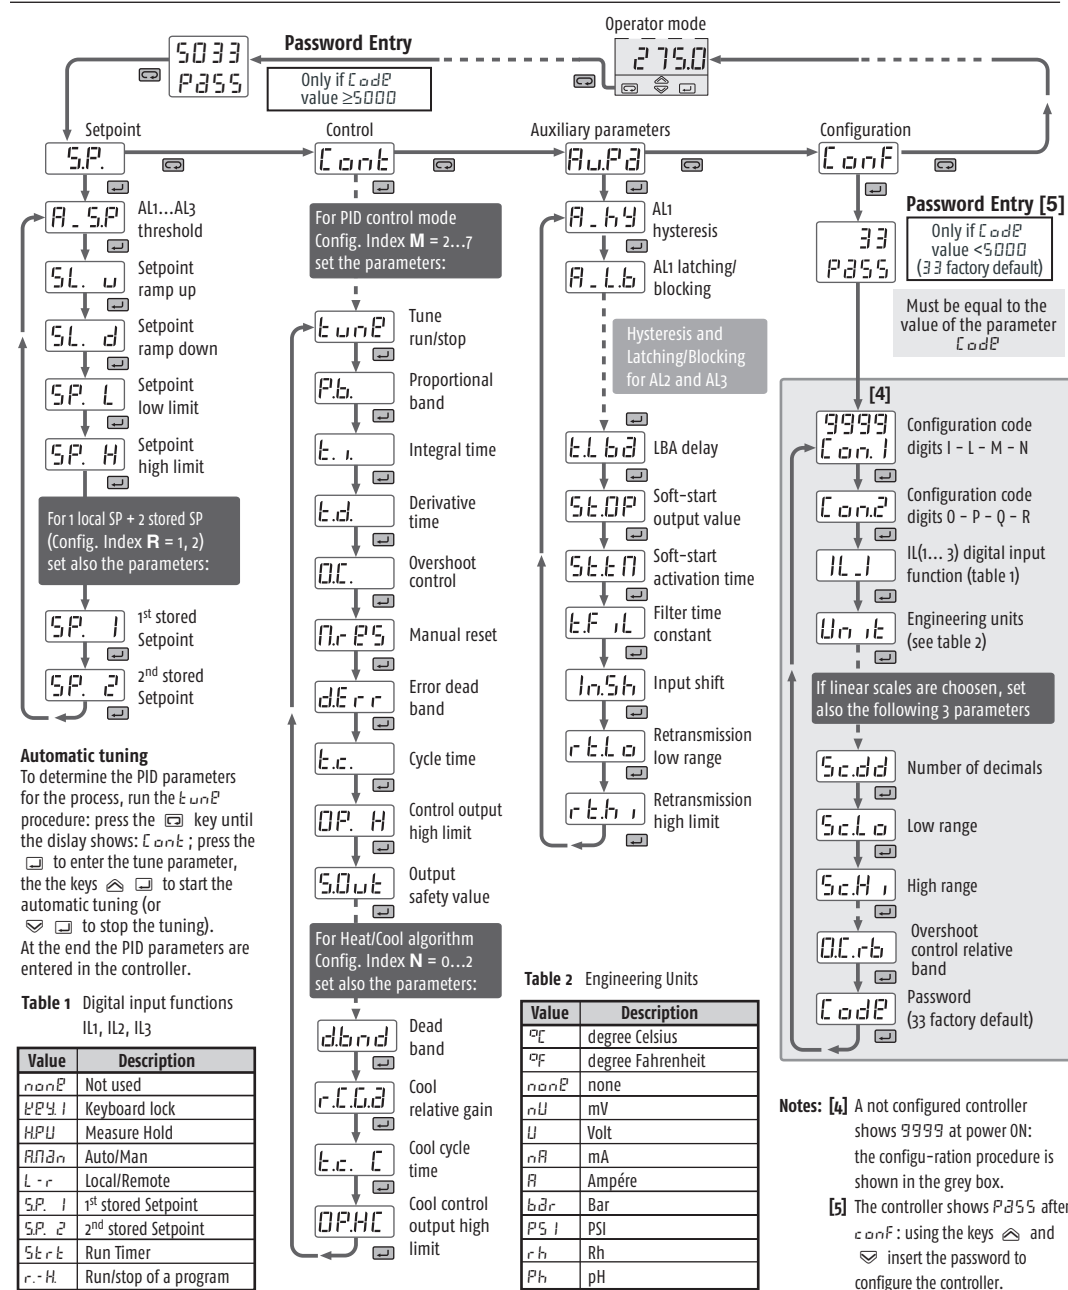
Operator mode
275.0

5033
PASS
Password Entry
Only if CodE value ≥5000

Setpoint
S.P.
A_S.P. AL1...AL3 threshold
SL. u Setpoint ramp up
SL. d Setpoint ramp down
SP. L Setpoint low limit
SP. H Setpoint high limit
For 1 local SP + 2 stored SP (Config. Index **R** = 1, 2) set also the parameters:
SP. 1 1st stored Setpoint
SP. 2 2nd stored Setpoint

Control
Cont
For PID control mode Config. Index **M** = 2...7 set the parameters:
tunE Tune run/stop
P.b. Proportional band
t. i. Integral time
t.d. Derivative time
O.C. Overshoot control
M.rES Manual reset
d.Err Error dead band
t.c. Cycle time
OP. H Control output high limit
S.Out Output safety value
For Heat/Cool algorithm Config. Index **N** = 0...2 set also the parameters:
d.bnd Dead band
r.C.G.a Cool relative gain
t.c. C Cool cycle time
OP.HC Cool control output high limit

Auxiliary parameters
Au.Pa
A_hY AL1 hysteresis
A_L.b AL1 latching/ blocking
Hysteresis and Latching/Blocking for AL2 and AL3
t.L.bA LBA delay
St.OP Soft-start output value
St.t.M Soft-start activation time
t.F iL Filter time constant
In.Sh Input shift
rt.Lo Retransmission low range
rt.hi Retransmission high limit

Configuration
ConF
Password Entry [5]
33
PASS
Only if CodE value <5000 (33 factory default)
Must be equal to the value of the parameter CodE
[4]
9999
Con.1 Configuration code digits I - L - M - N
Con.2 Configuration code digits O - P - Q - R
IL_I IL(1... 3) digital input function (table 1)
Unit Engineering units (see table 2)
If linear scales are choosen, set also the following 3 parameters
Sc.dd Number of decimals
Sc.Lo Low range
Sc.Hi High range
O.C.rb Overshoot control relative band
CodE Password (33 factory default)

**Automatic tuning**
To determine the PID parameters for the process, run the tunE procedure: press the key until the dislay shows: Cont ; press the to enter the tune parameter, the the keys to start the automatic tuning (or to stop the tuning). At the end the PID parameters are entered in the controller.

**Table 1** Digital input functions IL1, IL2, IL3

| Value | Description |
|---|---|
| nonE | Not used |
| KEY.1 | Keyboard lock |
| H.PU | Measure Hold |
| A.MAn | Auto/Man |
| L-r | Local/Remote |
| S.P. 1 | 1st stored Setpoint |
| S.P. 2 | 2nd stored Setpoint |
| Strt | Run Timer |
| r.-H. | Run/stop of a program |

**Table 2** Engineering Units

| Value | Description |
|---|---|
| °C | degree Celsius |
| °F | degree Fahrenheit |
| nonE | none |
| nU | mV |
| U | Volt |
| nA | mA |
| A | Ampére |
| bAr | Bar |
| PSI | PSI |
| rh | Rh |
| Ph | pH |

**Notes: [4]** A not configured controller shows 9999 at power ON: the configu-ration procedure is shown in the grey box.
**[5]** The controller shows PASS after conF: using the keys and insert the password to configure the controller.